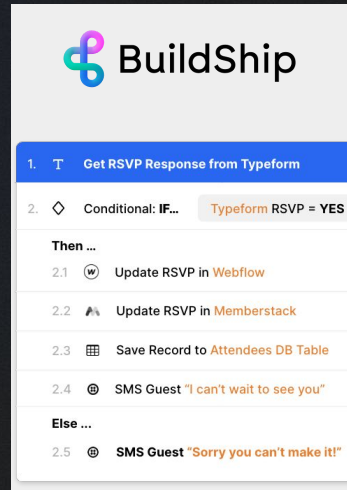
BuildShip

1. T Get RSVP Response from Typeform

2. Conditional: IF... Typeform RSVP = YES

Then ...

2.1 Update RSVP in Webflow

2.2 Update RSVP in Memberstack

2.3 Save Record to Attendees DB Table

2.4 SMS Guest "I can't wait to see you"

Else ...

2.5 SMS Guest "Sorry you can't make it!"